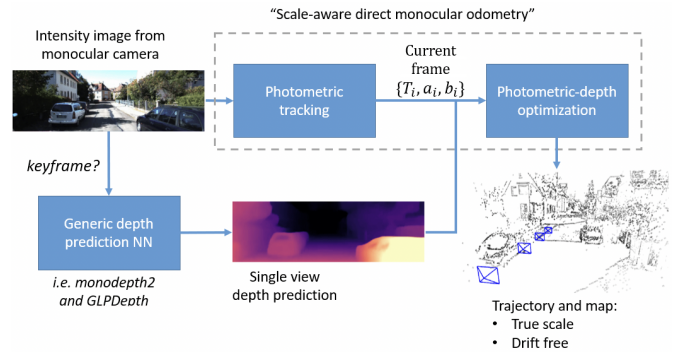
"Scale-aware direct monocular odometry"

Intensity image from monocular camera

Photometric tracking

Current frame $\{T_i, a_i, b_i\}$

Photometric-depth optimization

keyframe?

Generic depth prediction NN

i.e. monodepth2 and GLPDepth

Single view depth prediction

Trajectory and map:
• True scale
• Drift free